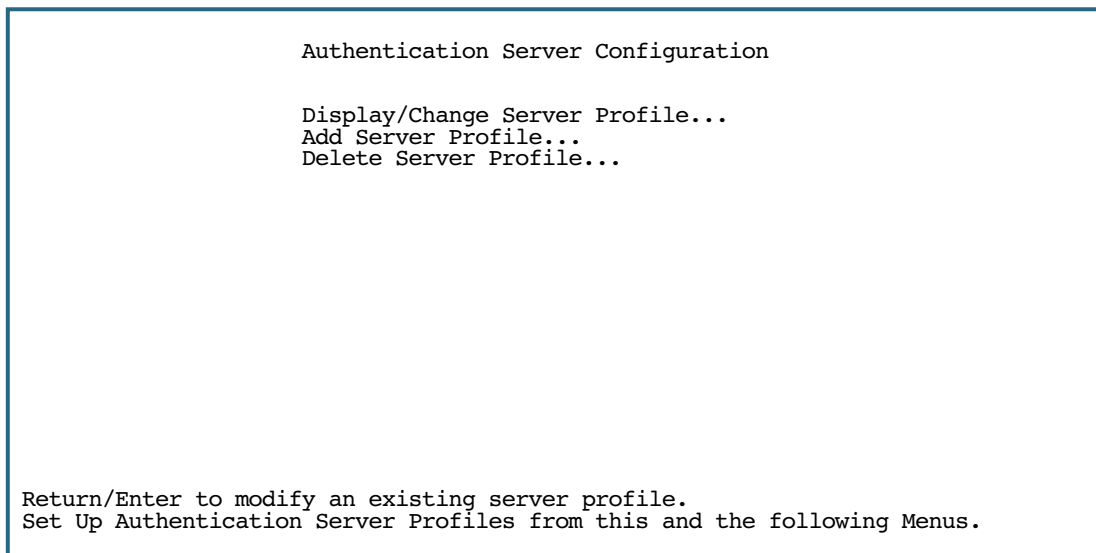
Authentication Server Configuration

Display/Change Server Profile...
Add Server Profile...
Delete Server Profile...

Return/Enter to modify an existing server profile.
Set Up Authentication Server Profiles from this and the following Menus.